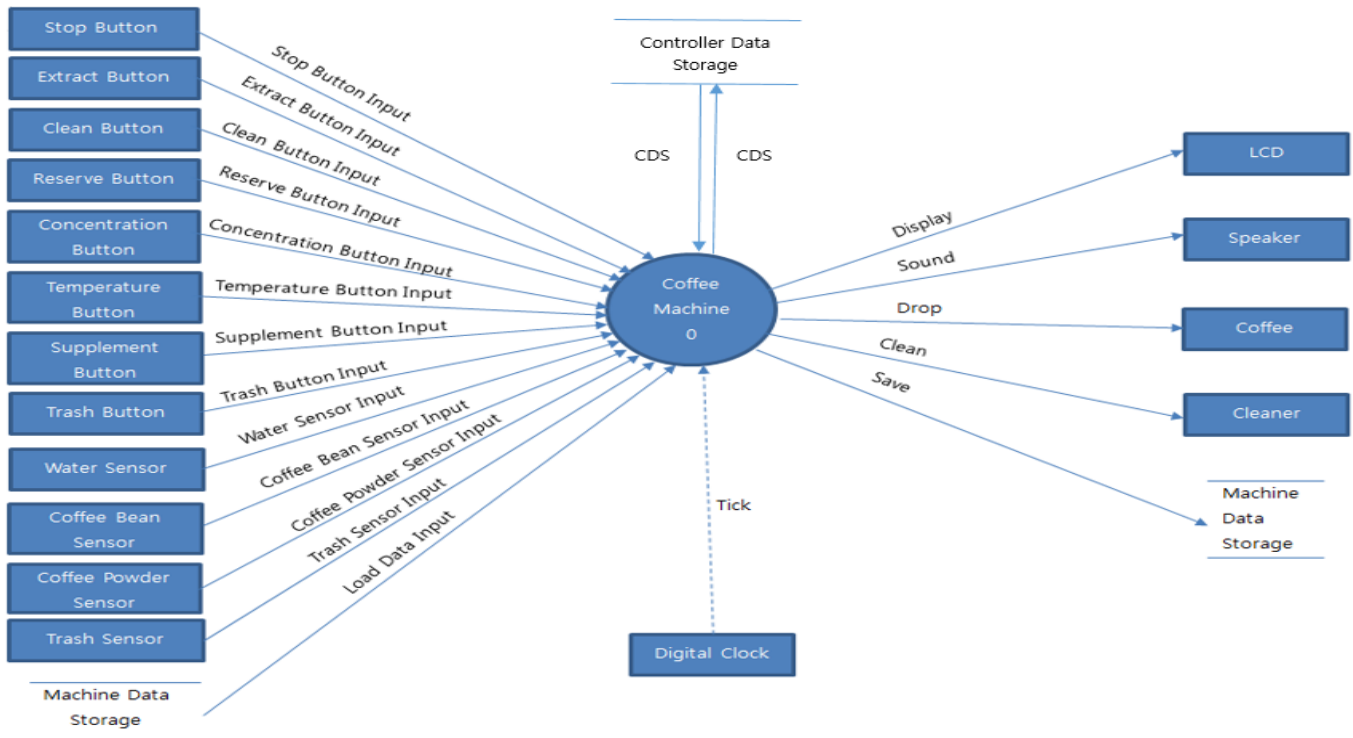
Stop Button
Extract Button
Clean Button
Reserve Button
Concentration Button
Temperature Button
Supplement Button
Trash Button
Water Sensor
Coffee Bean Sensor
Coffee Powder Sensor
Trash Sensor
Machine Data Storage

Stop Button Input
Extract Button Input
Clean Button Input
Reserve Button Input
Concentration Button Input
Temperature Button Input
Supplement Button Input
Trash Button Input
Water Sensor Input
Coffee Bean Sensor Input
Coffee Powder Sensor Input
Trash Sensor Input
Load Data Input

Controller Data Storage
CDS
CDS

Coffee Machine
0

Tick
Digital Clock

Display
Sound
Drop
Clean
Save

LCD
Speaker
Coffee
Cleaner
Machine Data Storage